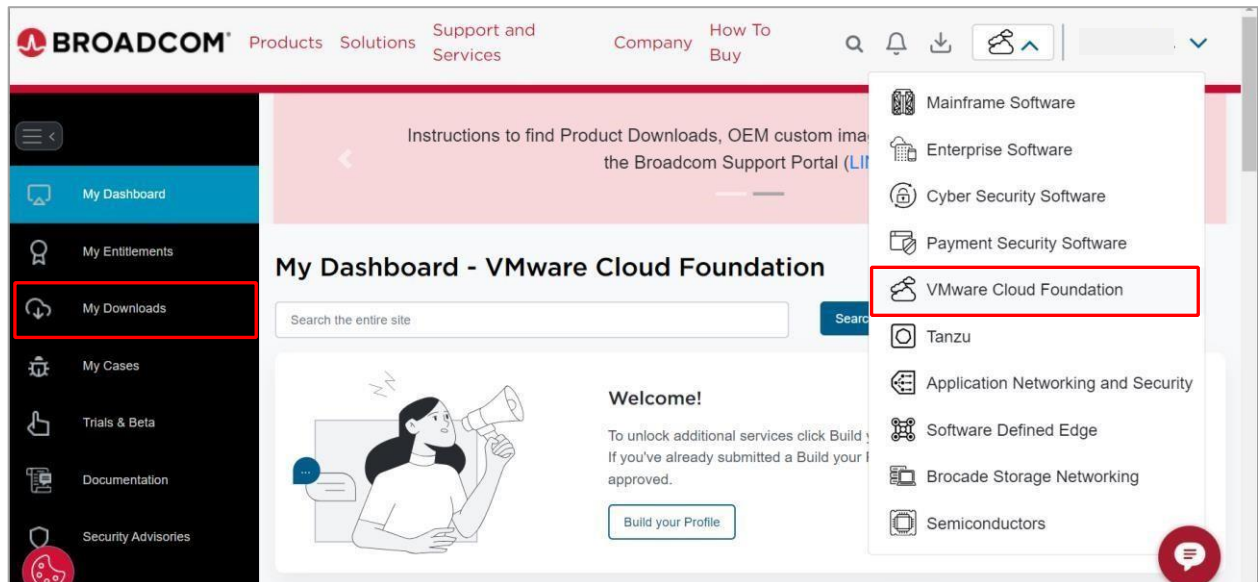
BROADCOM Products Solutions Support and Services Company How To Buy

Mainframe Software
Enterprise Software
Cyber Security Software
Payment Security Software
VMware Cloud Foundation
Tanzu
Application Networking and Security
Software Defined Edge
Brocade Storage Networking
Semiconductors

Instructions to find Product Downloads, OEM custom ima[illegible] the Broadcom Support Portal (LI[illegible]

My Dashboard
My Entitlements
My Downloads
My Cases
Trials & Beta
Documentation
Security Advisories

My Dashboard - VMware Cloud Foundation

Search the entire site
Searc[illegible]

Welcome!

To unlock additional services click Build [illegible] If you've already submitted a Build your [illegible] approved.

Build your Profile